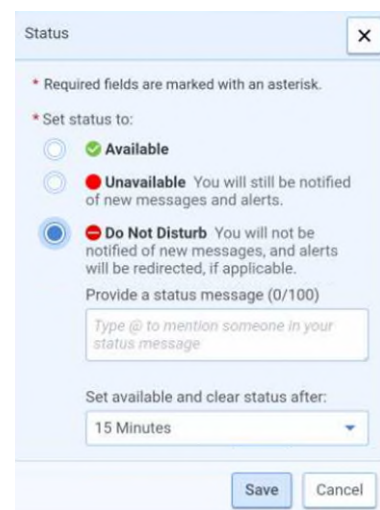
Status

×

* Required fields are marked with an asterisk.

* Set status to:

Available

Unavailable You will still be notified of new messages and alerts.

Do Not Disturb You will not be notified of new messages, and alerts will be redirected, if applicable.

Provide a status message (0/100)

Type @ to mention someone in your status message

Set available and clear status after:

15 Minutes

Save

Cancel